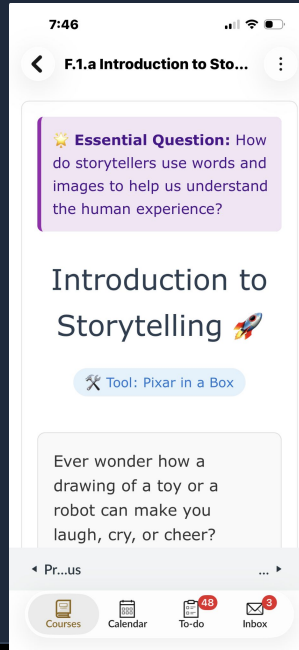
7:46

F.1.a Introduction to Sto...

🌟 Essential Question: How do storytellers use words and images to help us understand the human experience?

Introduction to Storytelling 🚀

🛠️ Tool: Pixar in a Box

Ever wonder how a drawing of a toy or a robot can make you laugh, cry, or cheer?

◂ Pr...us

... ▸

Courses

Calendar

48

To-do

3

Inbox